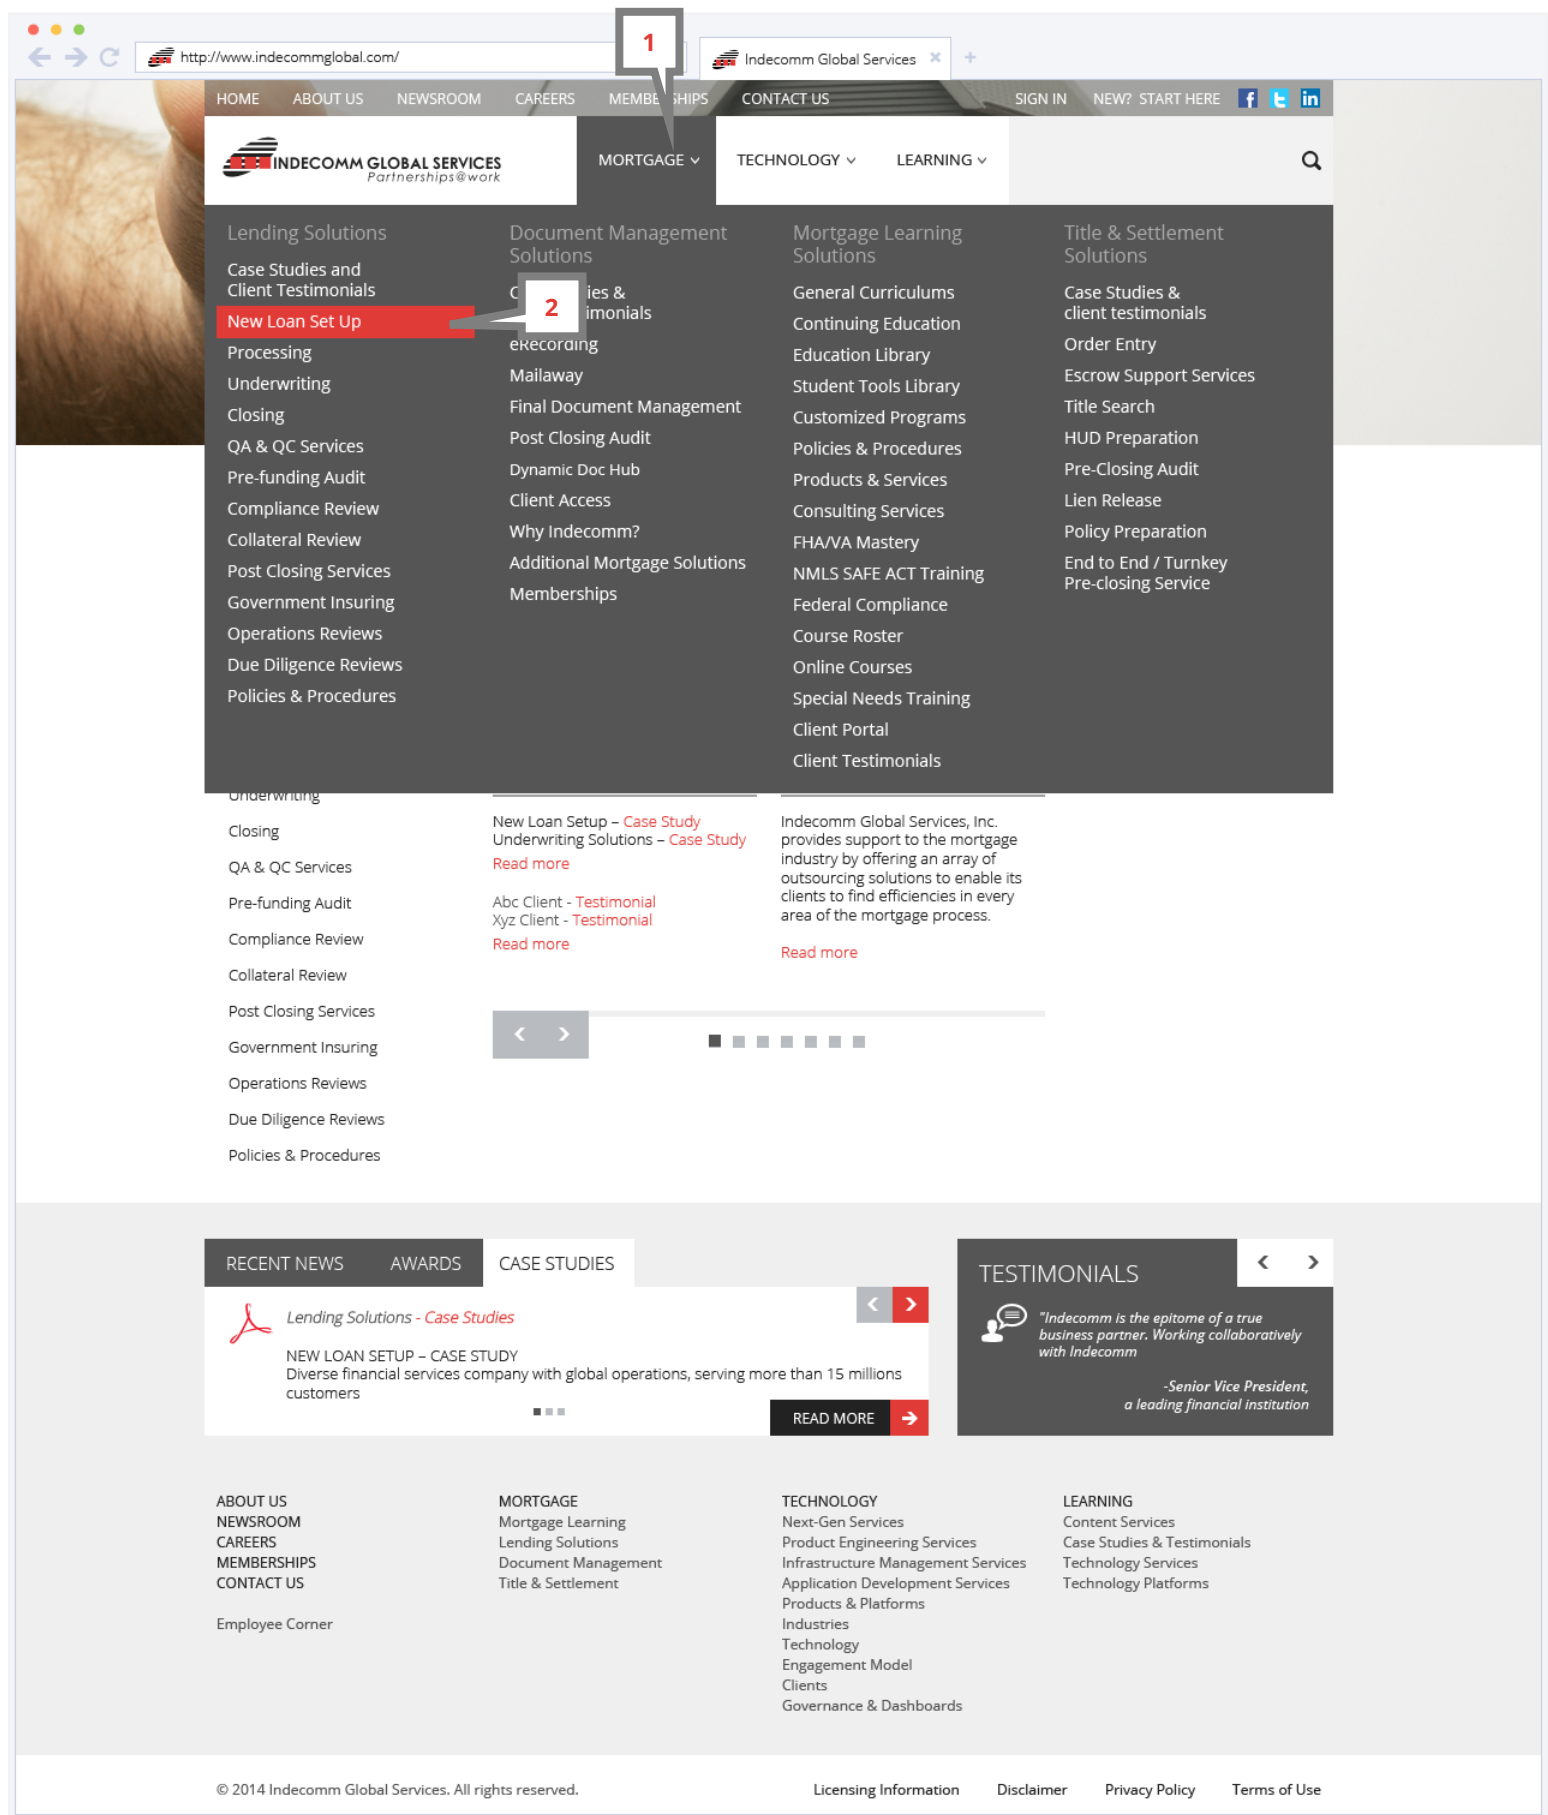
http://www.indecommglobal.com/

Indecomm Global Services

1

HOME ABOUT US NEWSROOM CAREERS MEMBE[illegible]HIPS CONTACT US SIGN IN NEW? START HERE

INDECOMM GLOBAL SERVICES
Partnerships@work

MORTGAGE TECHNOLOGY LEARNING

Lending Solutions
Case Studies and Client Testimonials
New Loan Set Up
Processing
Underwriting
Closing
QA & QC Services
Pre-funding Audit
Compliance Review
Collateral Review
Post Closing Services
Government Insuring
Operations Reviews
Due Diligence Reviews
Policies & Procedures

Document Management Solutions
C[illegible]ies & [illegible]imonials
2
eRecording
Mailaway
Final Document Management
Post Closing Audit
Dynamic Doc Hub
Client Access
Why Indecomm?
Additional Mortgage Solutions
Memberships

Mortgage Learning Solutions
General Curriculums
Continuing Education
Education Library
Student Tools Library
Customized Programs
Policies & Procedures
Products & Services
Consulting Services
FHA/VA Mastery
NMLS SAFE ACT Training
Federal Compliance
Course Roster
Online Courses
Special Needs Training
Client Portal
Client Testimonials

Title & Settlement Solutions
Case Studies & client testimonials
Order Entry
Escrow Support Services
Title Search
HUD Preparation
Pre-Closing Audit
Lien Release
Policy Preparation
End to End / Turnkey Pre-closing Service

Underwriting
Closing
QA & QC Services
Pre-funding Audit
Compliance Review
Collateral Review
Post Closing Services
Government Insuring
Operations Reviews
Due Diligence Reviews
Policies & Procedures

New Loan Setup – Case Study
Underwriting Solutions – Case Study
Read more

Abc Client - Testimonial
Xyz Client - Testimonial
Read more

Indecomm Global Services, Inc. provides support to the mortgage industry by offering an array of outsourcing solutions to enable its clients to find efficiencies in every area of the mortgage process.

Read more

RECENT NEWS AWARDS CASE STUDIES

Lending Solutions - Case Studies

NEW LOAN SETUP – CASE STUDY
Diverse financial services company with global operations, serving more than 15 millions customers

READ MORE

TESTIMONIALS

"Indecomm is the epitome of a true business partner. Working collaboratively with Indecomm

-Senior Vice President, a leading financial institution

ABOUT US
NEWSROOM
CAREERS
MEMBERSHIPS
CONTACT US

Employee Corner

MORTGAGE
Mortgage Learning
Lending Solutions
Document Management
Title & Settlement

TECHNOLOGY
Next-Gen Services
Product Engineering Services
Infrastructure Management Services
Application Development Services
Products & Platforms
Industries
Technology
Engagement Model
Clients
Governance & Dashboards

LEARNING
Content Services
Case Studies & Testimonials
Technology Services
Technology Platforms

© 2014 Indecomm Global Services. All rights reserved.

Licensing Information Disclaimer Privacy Policy Terms of Use